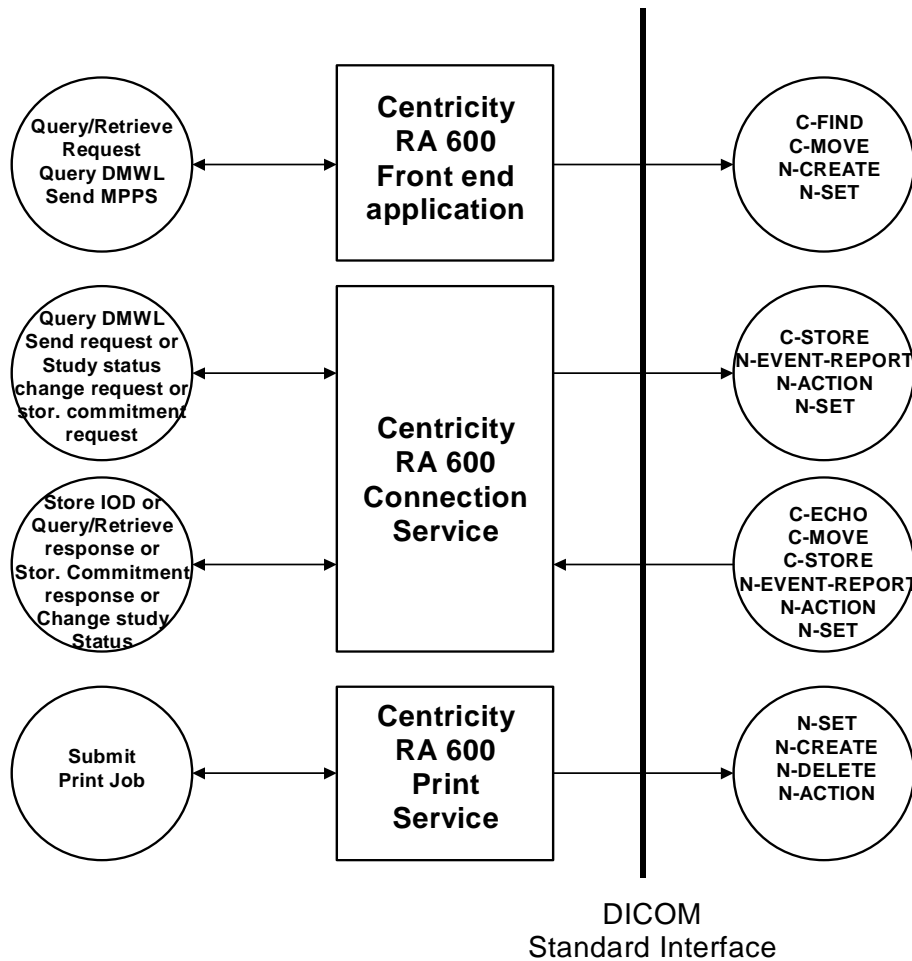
Query/Retrieve Request Query DMWL Send MPPS

Centricity RA 600 Front end application

C-FIND C-MOVE N-CREATE N-SET

Query DMWL Send request or Study status change request or stor. commitment request

Centricity RA 600 Connection Service

C-STORE N-EVENT-REPORT N-ACTION N-SET

Store IOD or Query/Retrieve response or Stor. Commitment response or Change study Status

C-ECHO C-MOVE C-STORE N-EVENT-REPORT N-ACTION N-SET

Submit Print Job

Centricity RA 600 Print Service

N-SET N-CREATE N-DELETE N-ACTION

DICOM Standard Interface